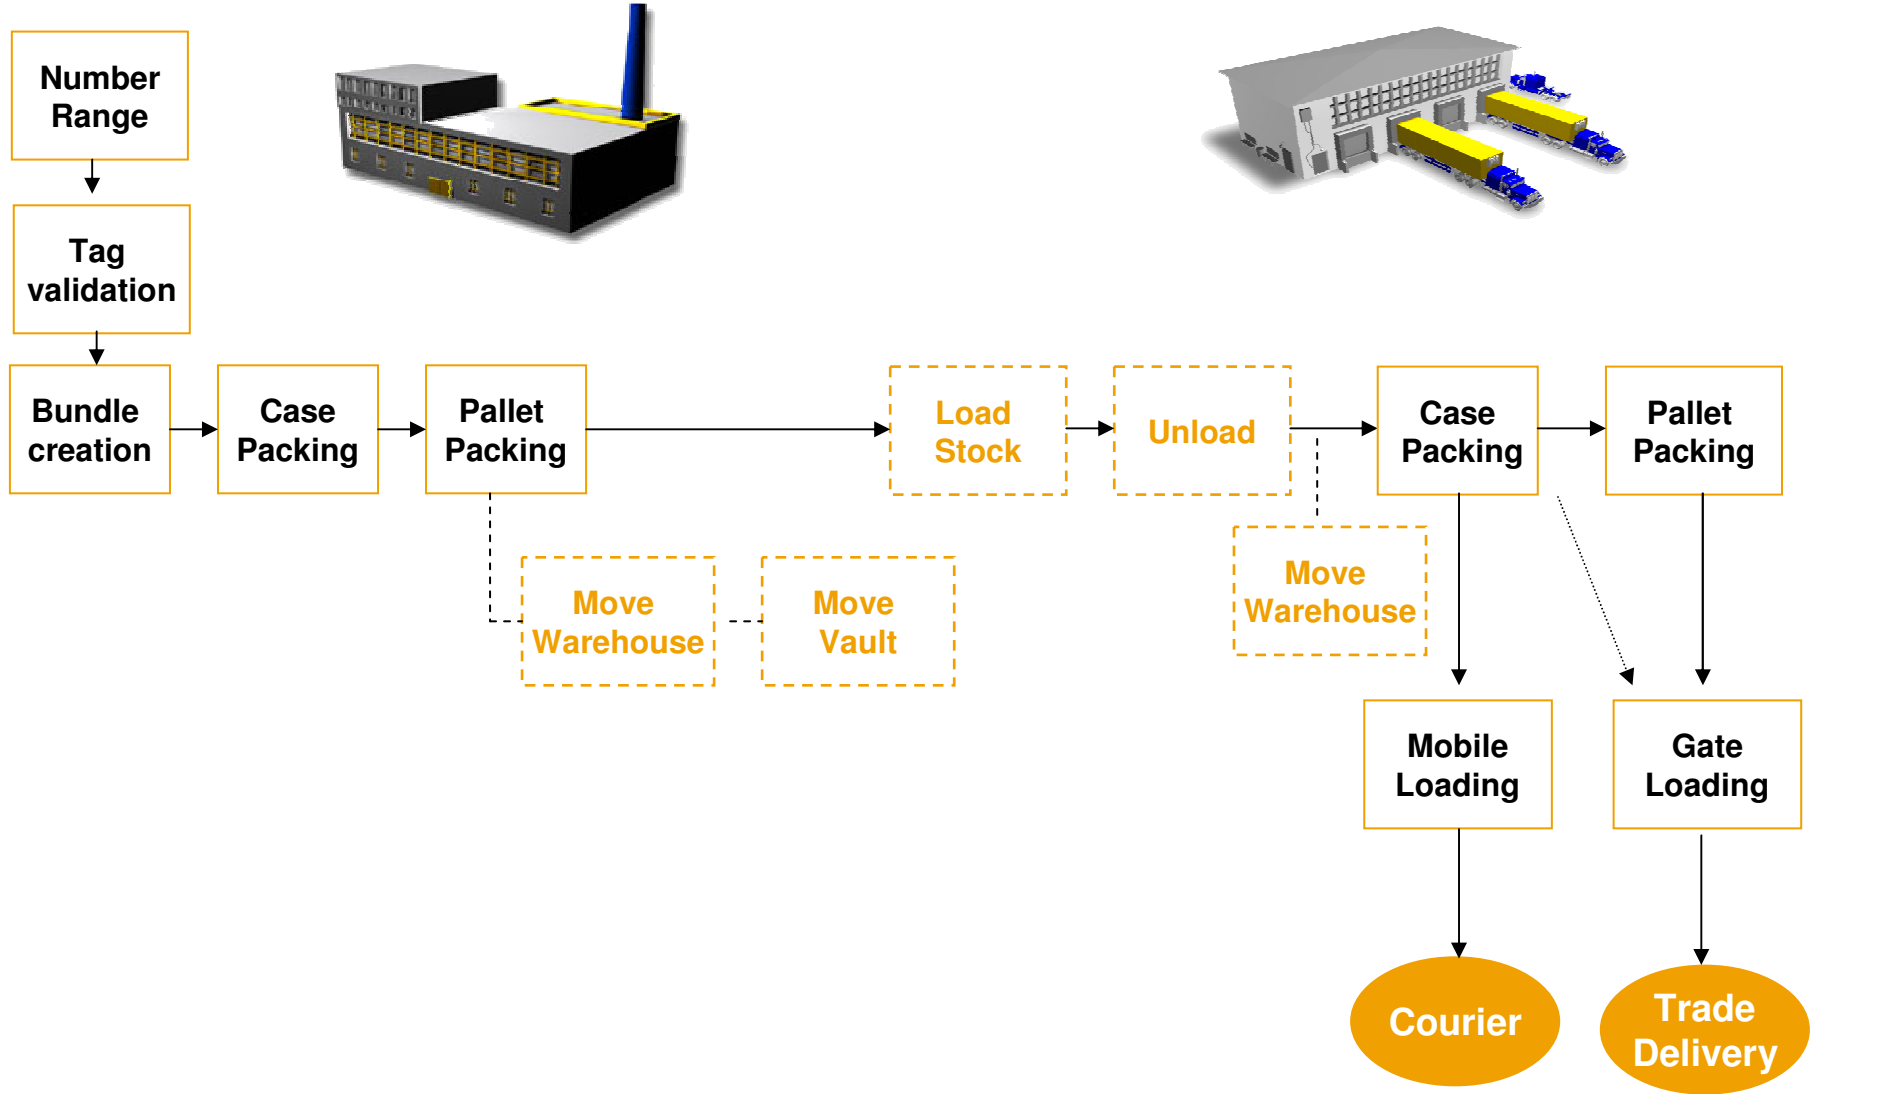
Number Range

Tag validation

Bundle creation

Case Packing

Pallet Packing

Load Stock

Unload

Case Packing

Pallet Packing

Move Warehouse

Move Vault

Move Warehouse

Mobile Loading

Gate Loading

Courier

Trade Delivery